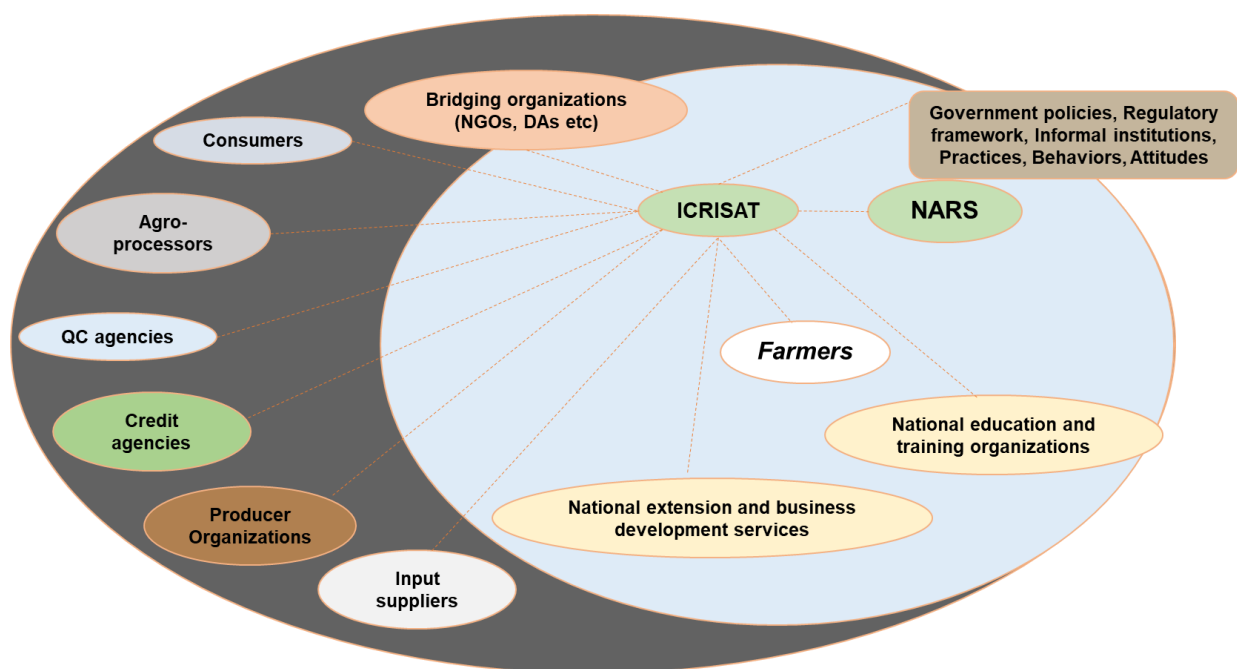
Bridging organizations (NGOs, DAs etc)

Government policies, Regulatory framework, Informal institutions, Practices, Behaviors, Attitudes

Consumers

ICRISAT

NARS

Agro-processors

QC agencies

Farmers

Credit agencies

National education and training organizations

National extension and business development services

Producer Organizations

Input suppliers